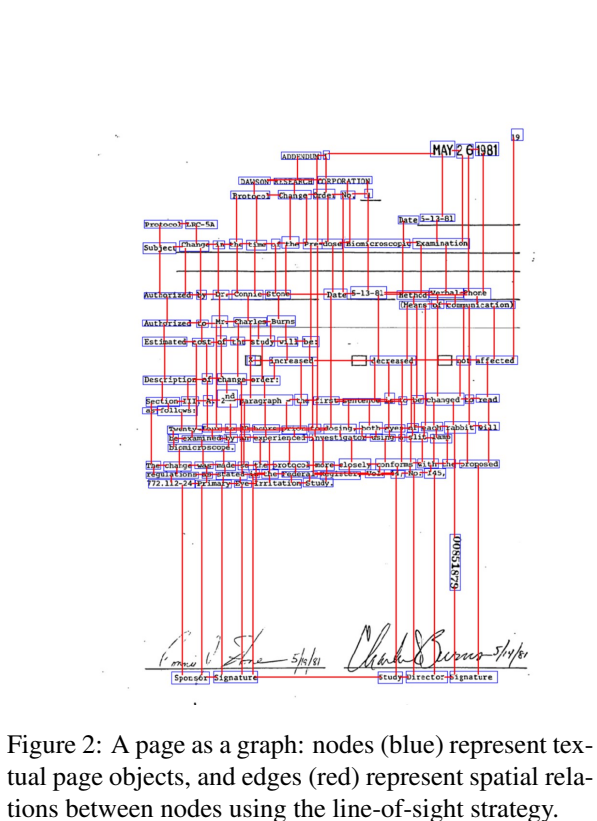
19

MAY 2 6 1981

ADDENDUM 5

DAWSON RESEARCH CORPORATION

Protocol Change Order No. 1

Date 5-13-81

Protocol LRC-5A

Subject Change in the time of the pre-dose biomicroscopic examination

Authorized by Dr. Connie Stone Date 5-13-81 Method Verbal-Phone (Means of communication)

Authorized to Mr. Charles Burns

Estimated cost of the study will be:

X increased decreased not affected

Description of change order:

Section III A 2 nd paragraph - the first sentence is to be changed to read as follows:

Twenty-four hours before the initial dosing, both eyes of each rabbit will be examined by an experienced investigator using a slit lamp biomicroscope.

The change was made so the protocol more closely conforms with the proposed regulations as stated in the Federal Register Vol. 45, No. 145, 772.112-24 Primary Eye Irritation Study.

00051879

5/13/81

5/14/81

Sponsor Signature

Study Director Signature

Figure 2: A page as a graph: nodes (blue) represent textual page objects, and edges (red) represent spatial relations between nodes using the line-of-sight strategy.